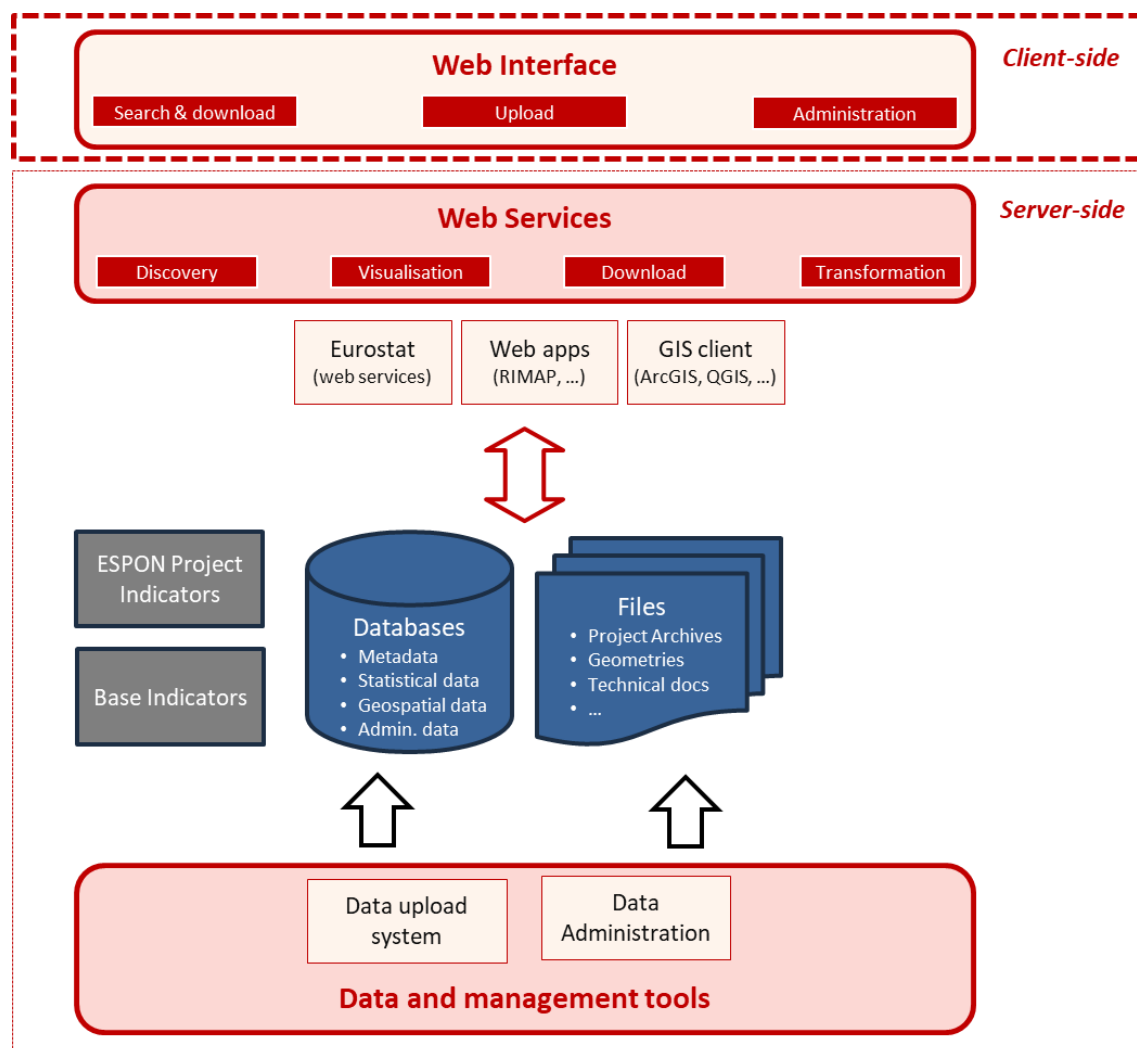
Web Interface

Client-side

Search & download

Upload

Administration

Web Services

Server-side

Discovery

Visualisation

Download

Transformation

Eurostat
(web services)

Web apps
(RIMAP, ...)

GIS client
(ArcGIS, QGIS, ...)

ESPON Project Indicators

Base Indicators

Databases
• Metadata
• Statistical data
• Geospatial data
• Admin. data

Files
• Project Archives
• Geometries
• Technical docs
• ...

Data upload system

Data Administration

Data and management tools